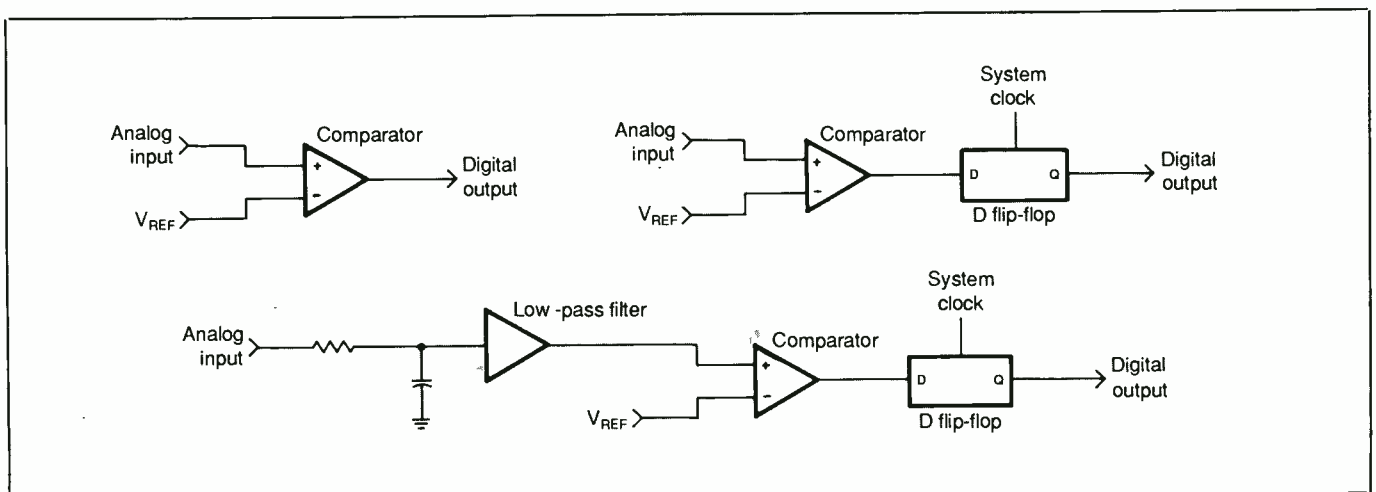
Analog input

Comparator

+

-

Digital output

$V_{REF}$

System clock

Analog input

Comparator

+

-

D

Q

Digital output

$V_{REF}$

D flip-flop

System clock

Low -pass filter

Analog input

Comparator

+

-

D

Q

Digital output

$V_{REF}$

D flip-flop